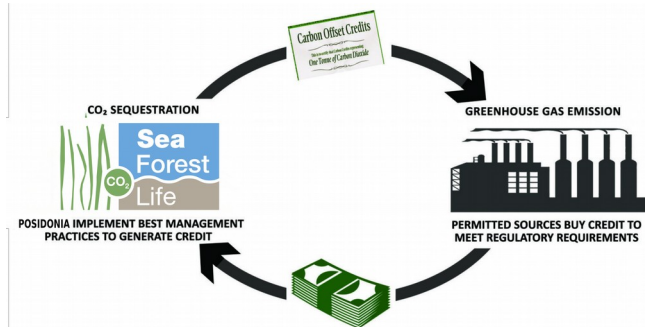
Carbon Offset Credits

This is to certify that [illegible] represents

One Tonne of Carbon Dioxide

$CO_2$ SEQUESTRATION

GREENHOUSE GAS EMISSION

Sea Forest Life

$CO_2$

POSIDONIA IMPLEMENT BEST MANAGEMENT PRACTICES TO GENERATE CREDIT

PERMITTED SOURCES BUY CREDIT TO MEET REGULATORY REQUIREMENTS